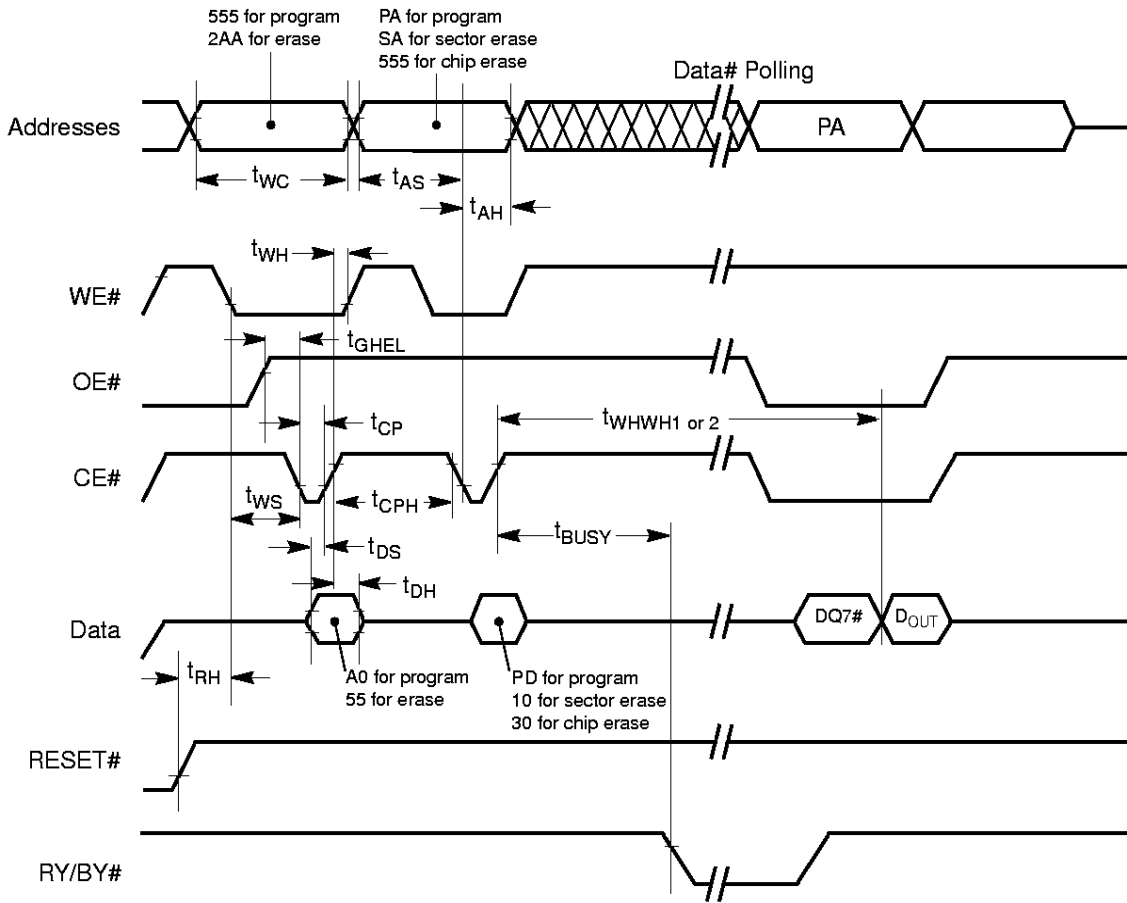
555 for program
2AA for erase

PA for program
SA for sector erase
555 for chip erase

Data# Polling

Addresses

PA

$t_{WC}$

$t_{AS}$

$t_{AH}$

$t_{WH}$

WE#

$t_{GHEL}$

OE#

$t_{CP}$

$t_{WHWH1 \text{ or } 2}$

CE#

$t_{WS}$

$t_{CPH}$

$t_{BUSY}$

$t_{DS}$

$t_{DH}$

Data

DQ7#

$D_{OUT}$

$t_{RH}$

A0 for program
55 for erase

PD for program
10 for sector erase
30 for chip erase

RESET#

RY/BY#